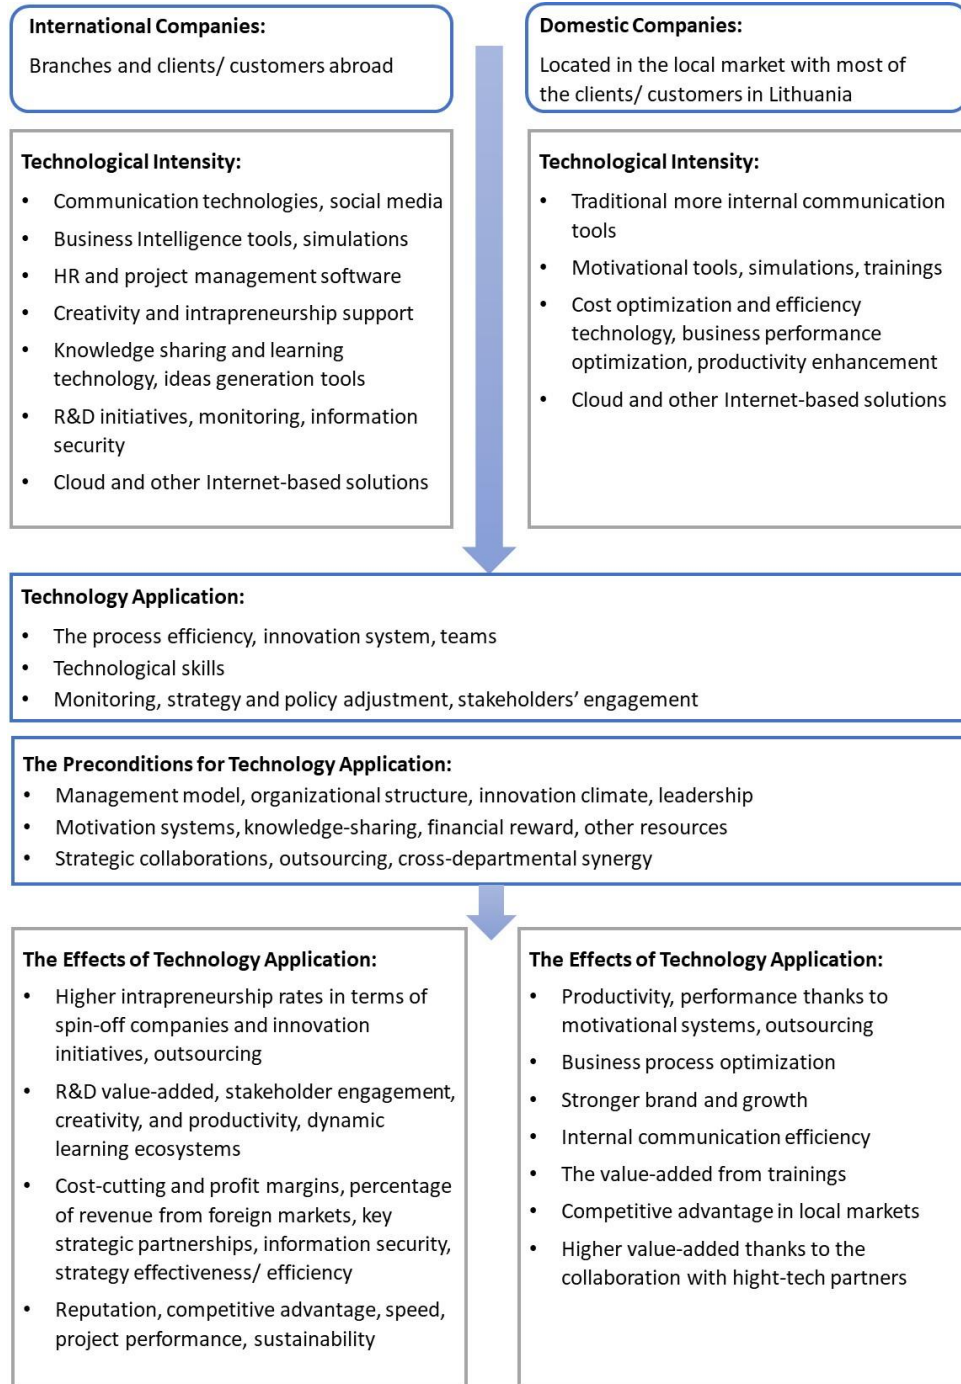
International Companies:
Branches and clients/ customers abroad

Domestic Companies:
Located in the local market with most of the clients/ customers in Lithuania

Technological Intensity:
- Communication technologies, social media
- Business Intelligence tools, simulations
- HR and project management software
- Creativity and intrapreneurship support
- Knowledge sharing and learning technology, ideas generation tools
- R&D initiatives, monitoring, information security
- Cloud and other Internet-based solutions

Technological Intensity:
- Traditional more internal communication tools
- Motivational tools, simulations, trainings
- Cost optimization and efficiency technology, business performance optimization, productivity enhancement
- Cloud and other Internet-based solutions

Technology Application:
- The process efficiency, innovation system, teams
- Technological skills
- Monitoring, strategy and policy adjustment, stakeholders' engagement

The Preconditions for Technology Application:
- Management model, organizational structure, innovation climate, leadership
- Motivation systems, knowledge-sharing, financial reward, other resources
- Strategic collaborations, outsourcing, cross-departmental synergy

The Effects of Technology Application:
- Higher intrapreneurship rates in terms of spin-off companies and innovation initiatives, outsourcing
- R&D value-added, stakeholder engagement, creativity, and productivity, dynamic learning ecosystems
- Cost-cutting and profit margins, percentage of revenue from foreign markets, key strategic partnerships, information security, strategy effectiveness/ efficiency
- Reputation, competitive advantage, speed, project performance, sustainability

The Effects of Technology Application:
- Productivity, performance thanks to motivational systems, outsourcing
- Business process optimization
- Stronger brand and growth
- Internal communication efficiency
- The value-added from trainings
- Competitive advantage in local markets
- Higher value-added thanks to the collaboration with hight-tech partners